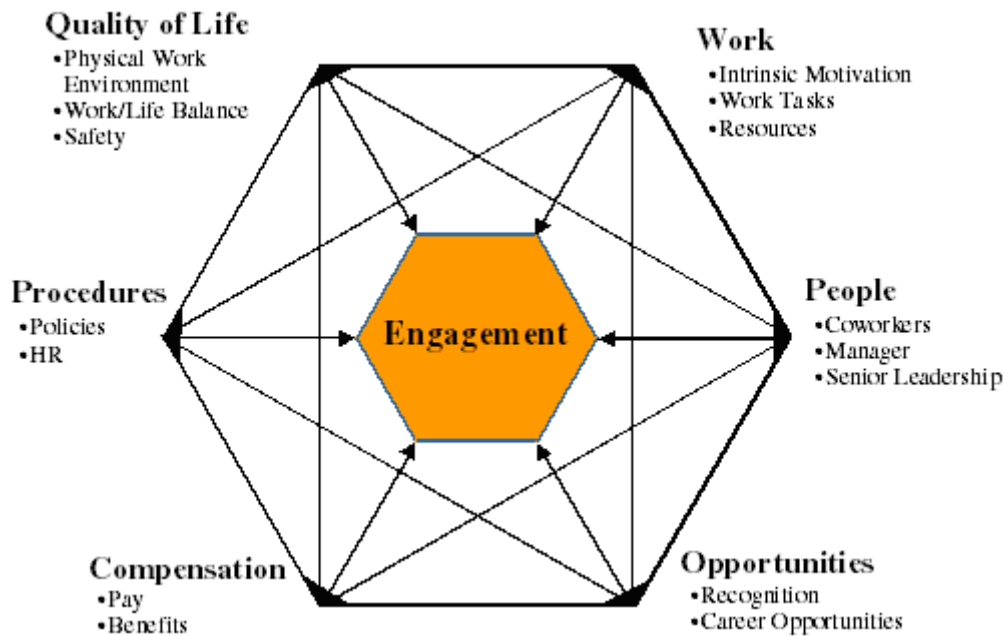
Quality of Life
•Physical Work Environment
•Work/Life Balance
•Safety

Work
•Intrinsic Motivation
•Work Tasks
•Resources

Procedures
•Policies
•HR

Engagement

People
•Coworkers
•Manager
•Senior Leadership

Compensation
•Pay
•Benefits

Opportunities
•Recognition
•Career Opportunities